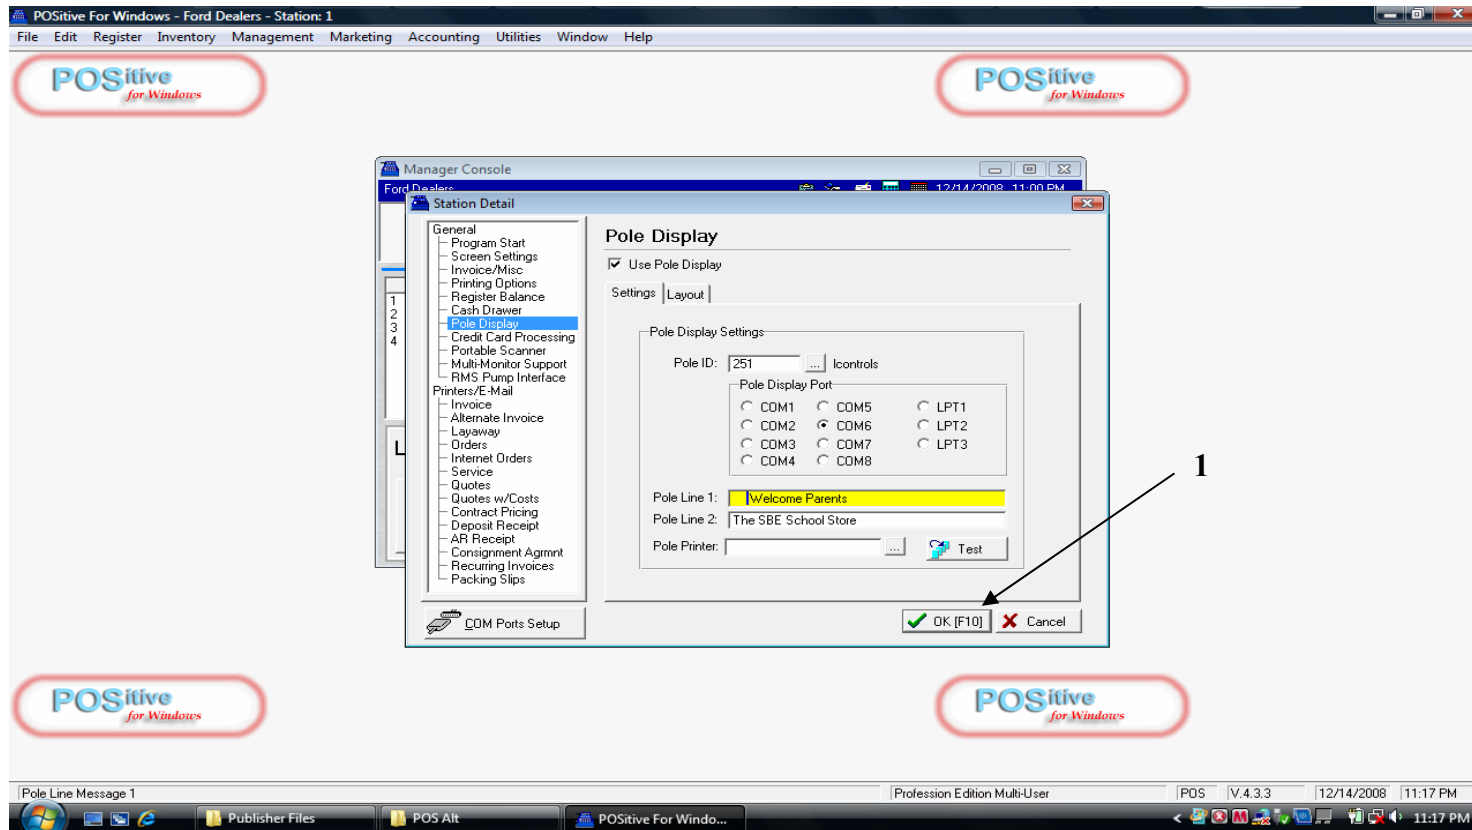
POSitive For Windows - Ford Dealers - Station: 1

File Edit Register Inventory Management Marketing Accounting Utilities Window Help

POSitive for Windows

POSitive for Windows

Manager Console

Ford Dealers

12/14/2008 11:00 PM

1
2
3
4

L

Station Detail

General
Program Start
Screen Settings
Invoice/Misc
Printing Options
Register Balance
Cash Drawer
Pole Display
Credit Card Processing
Portable Scanner
Multi-Monitor Support
RMS Pump Interface
Printers/E-Mail
Invoice
Alternate Invoice
Layaway
Orders
Internet Orders
Service
Quotes
Quotes w/Costs
Contract Pricing
Deposit Receipt
AR Receipt
Consignment Agrmnt
Recurring Invoices
Packing Slips

COM Ports Setup

Pole Display

Use Pole Display

Settings Layout

Pole Display Settings

Pole ID: 251 ... Icontrols

Pole Display Port

COM1 COM5 LPT1
COM2 COM6 LPT2
COM3 COM7 LPT3
COM4 COM8

Pole Line 1: Welcome Parents

Pole Line 2: The SBE School Store

Pole Printer: ... Test

OK [F10] Cancel

1

POSitive for Windows

POSitive for Windows

Pole Line Message 1 | Profession Edition Multi-User | POS | V.4.3.3 | 12/14/2008 | 11:17 PM

Publisher Files | POS Alt | POSitive For Windo... | 11:17 PM